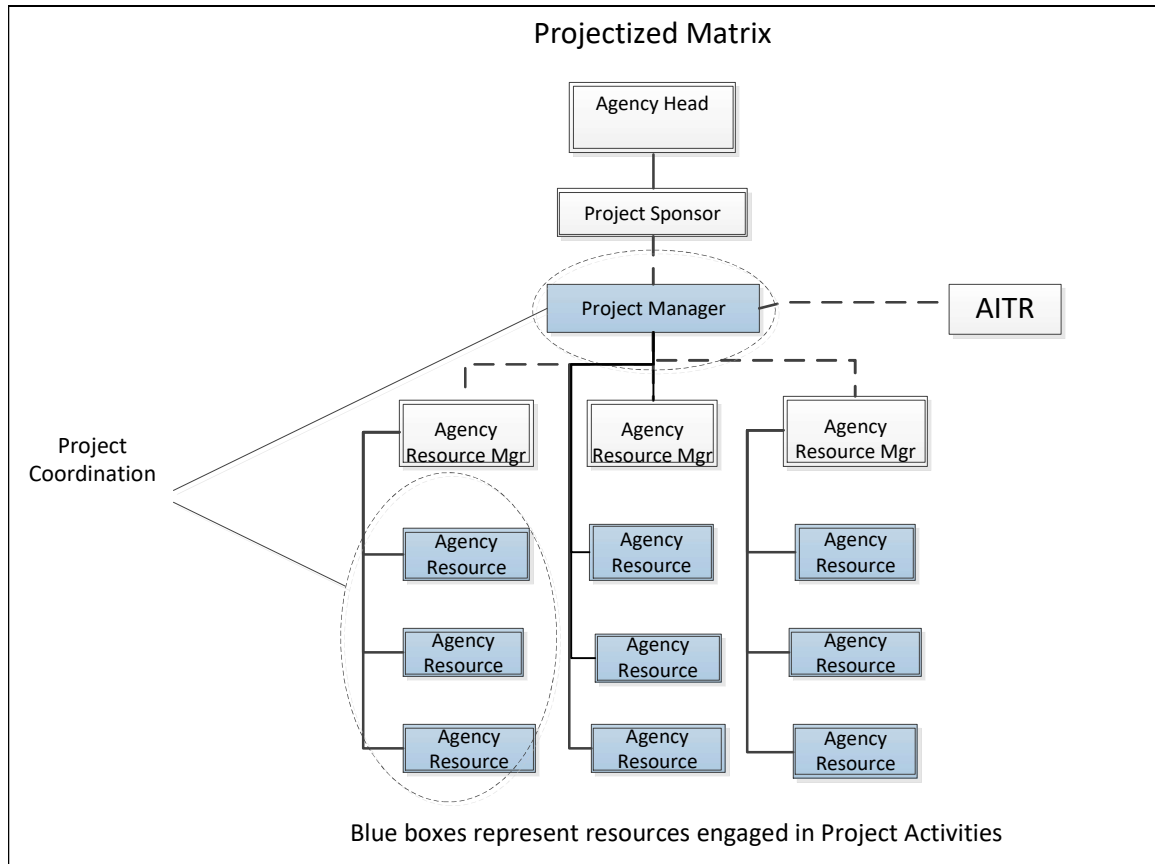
Projectized Matrix

Agency Head

Project Sponsor

Project Manager

AITR

Project Coordination

Agency Resource Mgr

Agency Resource Mgr

Agency Resource Mgr

Agency Resource

Agency Resource

Agency Resource

Agency Resource

Agency Resource

Agency Resource

Agency Resource

Agency Resource

Agency Resource

Blue boxes represent resources engaged in Project Activities